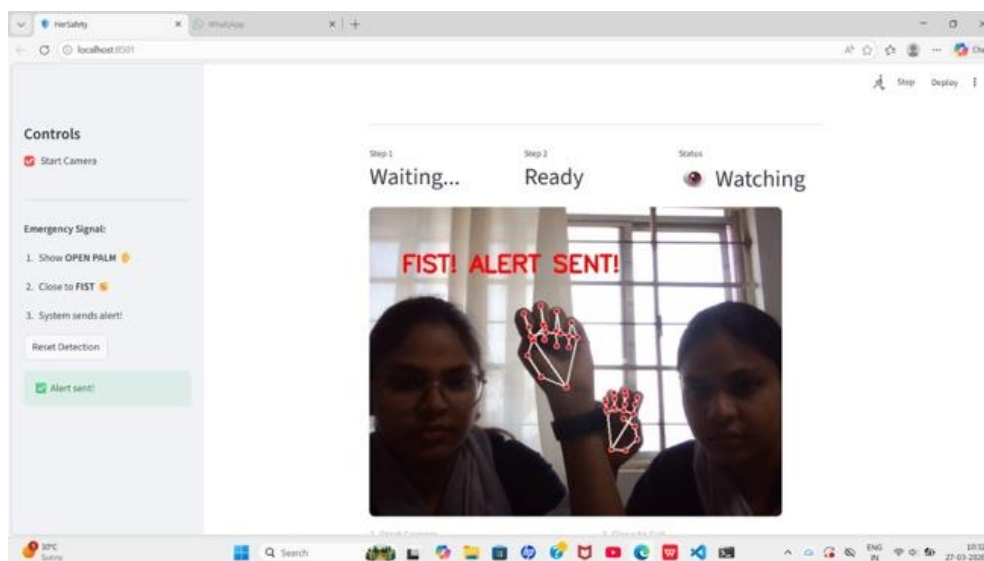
HerSafety
WhatsApp
localhost:8501

Stop Deploy

Controls

Start Camera

Emergency Signal:

1. Show OPEN PALM ✋

2. Close to FIST ✊

3. System sends alert!

Reset Detection

Alert sent!

Step 1
Waiting...

Step 2
Ready

Status
Watching

FIST! ALERT SENT!

30°C
Sunny

Search

ENG
IN

10:3
27-03-202